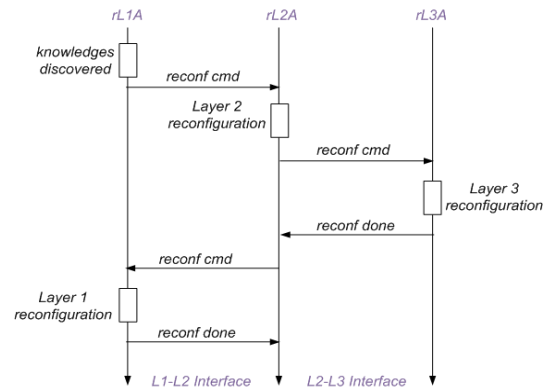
rL1A

rL2A

rL3A

knowledges discovered

reconf cmd

Layer 2 reconfiguration

reconf cmd

Layer 3 reconfiguration

reconf done

reconf cmd

Layer 1 reconfiguration

reconf done

L1-L2 Interface

L2-L3 Interface